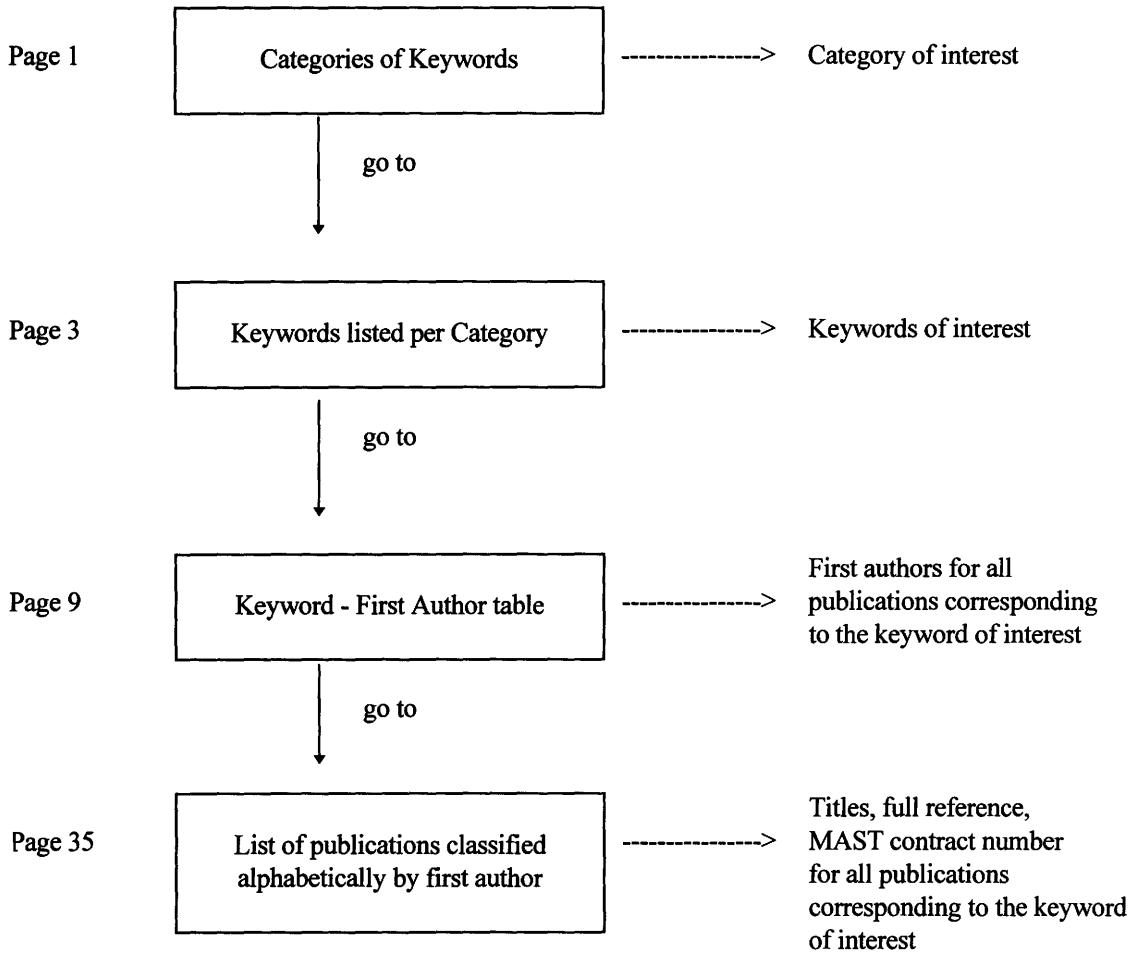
Page 1

Categories of Keywords

---------------> Category of interest

go to

Page 3

Keywords listed per Category

---------------> Keywords of interest

go to

Page 9

Keyword - First Author table

---------------> First authors for all publications corresponding to the keyword of interest

go to

Page 35

List of publications classified alphabetically by first author

---------------> Titles, full reference, MAST contract number for all publications corresponding to the keyword of interest